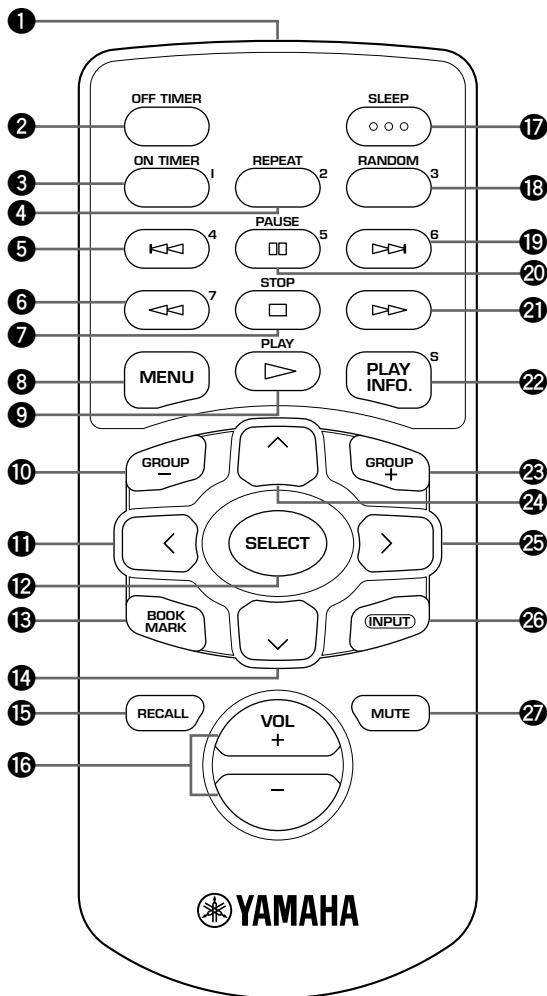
1
OFF TIMER
SLEEP
2
17
ON TIMER
I
REPEAT
2
RANDOM
3
3
18
4
PAUSE
4
5
6
5
19
20
STOP
7
6
21
7
PLAY
MENU
PLAY INFO.
S
8
22
9
GROUP
–
GROUP
+
10
23
24
SELECT
11
25
12
BOOK MARK
INPUT
13
26
14
RECALL
MUTE
15
27
VOL
+
–
16
YAMAHA